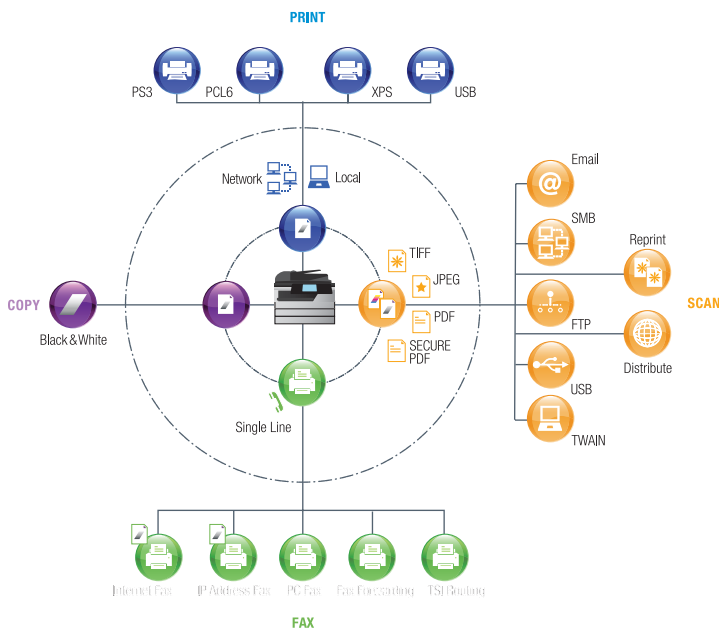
PRINT

PS3
PCL6
XPS
USB

Network
Local

COPY
Black & White

TIFF
JPEG
PDF
SECURE PDF

Email
SMB
Reprint
SCAN
FTP
Distribute
USB
TWAIN

Single Line

Internet Fax
IP Address Fax
PC Fax
Fax Forwarding
TSI Routing

FAX